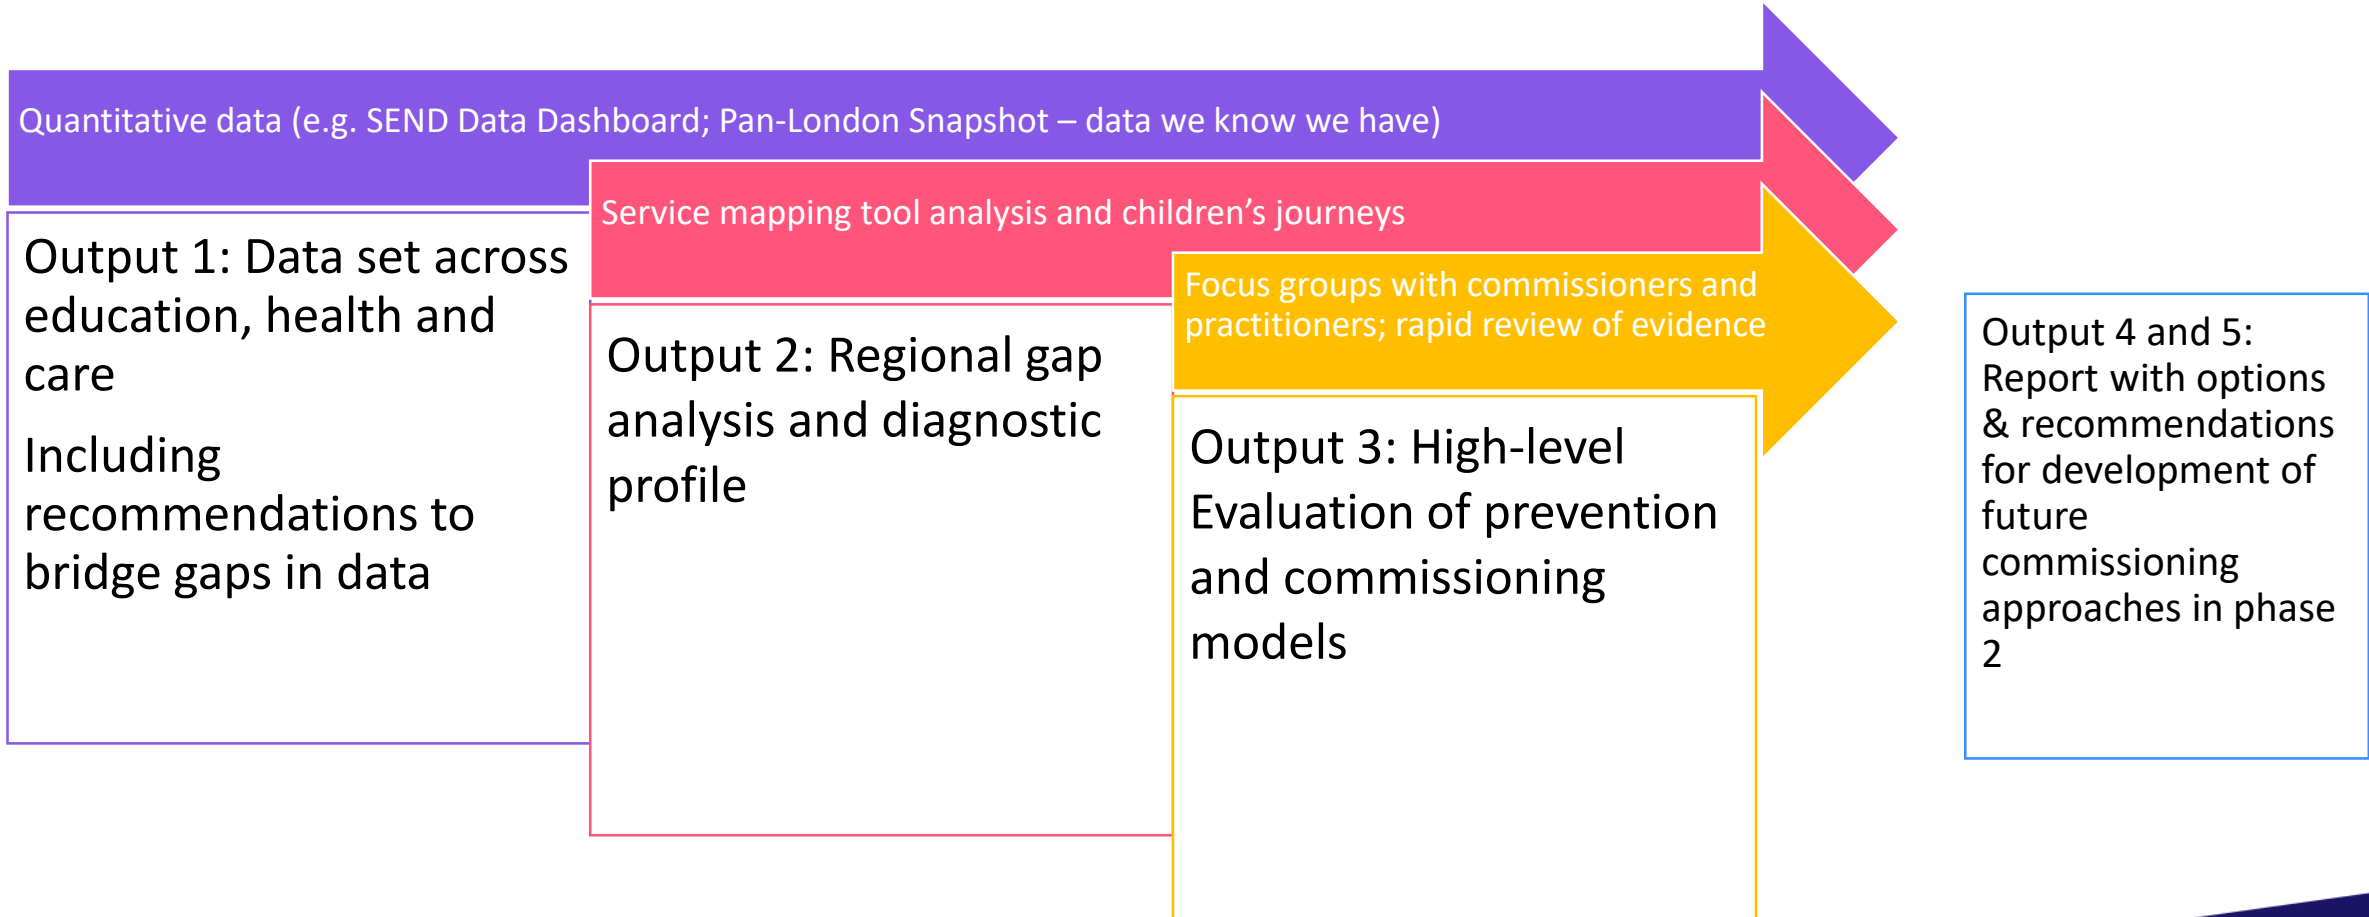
Quantitative data (e.g. SEND Data Dashboard; Pan-London Snapshot – data we know we have)

Service mapping tool analysis and children's journeys

Focus groups with commissioners and practitioners; rapid review of evidence

Output 1: Data set across education, health and care

Including recommendations to bridge gaps in data

Output 2: Regional gap analysis and diagnostic profile

Output 3: High-level Evaluation of prevention and commissioning models

Output 4 and 5: Report with options & recommendations for development of future commissioning approaches in phase 2